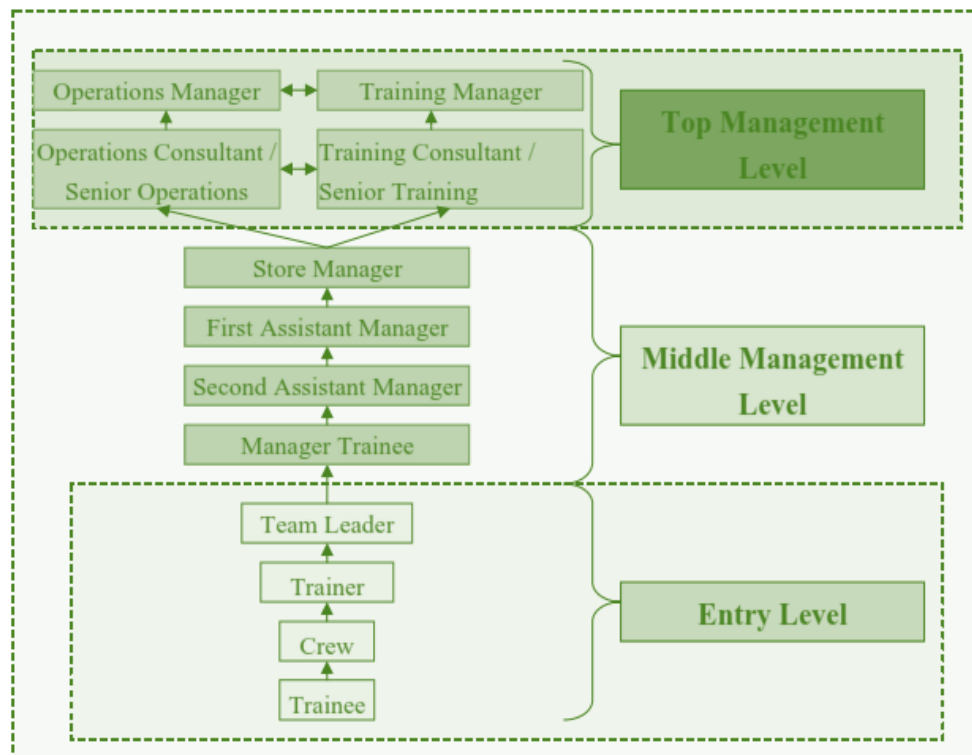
Operations Manager
Training Manager
Operations Consultant / Senior Operations
Training Consultant / Senior Training
Top Management Level
Store Manager
First Assistant Manager
Second Assistant Manager
Manager Trainee
Middle Management Level
Team Leader
Trainer
Crew
Trainee
Entry Level